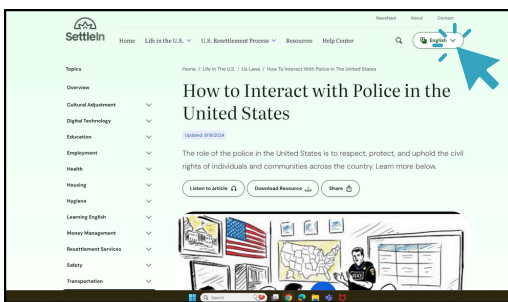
Newsfeed About Contact

SettleIn

Home Life in the U.S. U.S. Resettlement Process Resources Help Center

English

Topics

Overview

Cultural Adjustment

Digital Technology

Education

Employment

Health

Housing

Hygiene

Learning English

Money Management

Resettlement Services

Safety

Transportation

Home / Life In The U.S. / Us Laws / How To Interact With Police In The United States

How to Interact with Police in the United States

Updated: 9/9/2024

The role of the police in the United States is to respect, protect, and uphold the civil rights of individuals and communities across the country. Learn more below.

Listen to article

Download Resource

Share

POLICE

Search